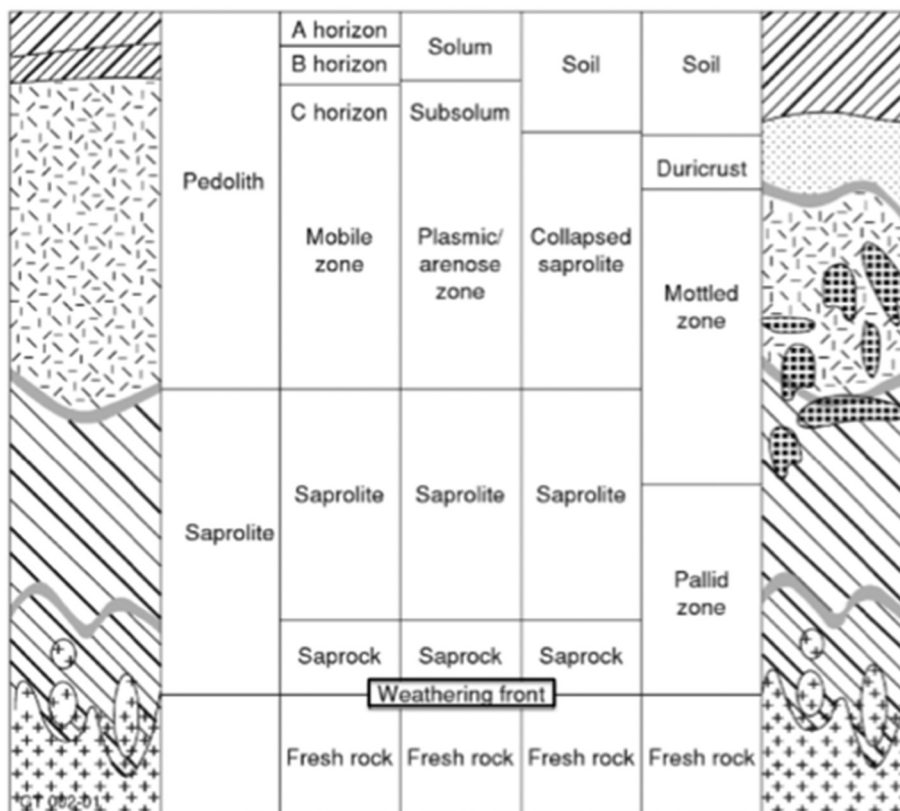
| Pedolith | A horizon | Solum | Soil | Soil |
|---|---|---|---|---|
| | B horizon | | | |
| | C horizon | Subsolum | | Duricrust |
| | Mobile zone | Plasmic/ arenose zone | Collapsed saprolite | Mottled zone |
| Saprolite | Saprolite | Saprolite | Saprolite | Pallid zone |
| | Saprock | Saprock | Saprock | |
| | Fresh rock | Fresh rock | Fresh rock | Fresh rock |

Weathering front

CT 082-01